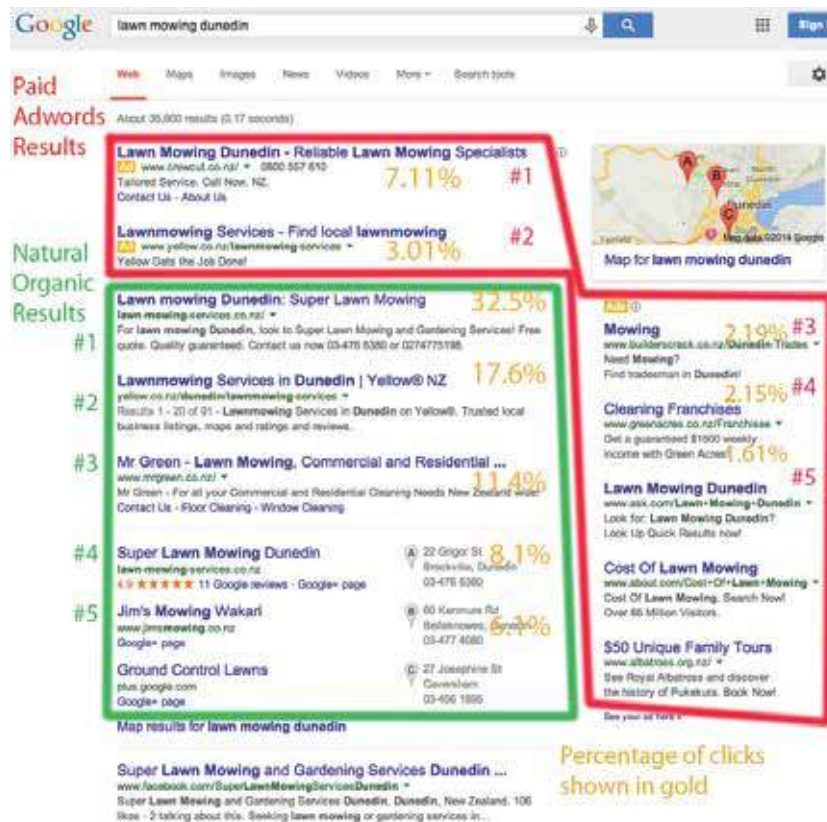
Google lawn mowing dunedin

Sign

Web Maps Images News Videos More Search tools

Paid Adwords Results

About 35,800 results (0.17 seconds)

Lawn Mowing Dunedin - Reliable Lawn Mowing Specialists
Ad www.crewcut.co.nz/ 0800 557 610
Tailored Service. Call Now. NZ.
Contact Us - About Us

7.11% #1

Lawnmowing Services - Find local lawnmowing
Ad www.yellow.co.nz/lawnmowing-services
Yellow Gets the Job Done!

3.01% #2

Natural Organic Results

#1 Lawn mowing Dunedin: Super Lawn Mowing
lawn-mowing-services.co.nz/
For lawn mowing Dunedin, look to Super Lawn Mowing and Gardening Services! Free quote. Quality guaranteed. Contact us now 03-476 5380 or 0274775198.

32.5%

#2 Lawnmowing Services in Dunedin | Yellow® NZ
yellow.co.nz/dunedin/lawnmowing-services
Results 1 - 20 of 91 - Lawnmowing Services in Dunedin on Yellow®. Trusted local business listings, maps and ratings and reviews.

17.6%

#3 Mr Green - Lawn Mowing, Commercial and Residential ...
www.mrgreen.co.nz/
Mr Green - For all your Commercial and Residential Cleaning Needs New Zealand wide
Contact Us - Floor Cleaning - Window Cleaning

11.4%

#4 Super Lawn Mowing Dunedin
lawn-mowing-services.co.nz
4.9 ★★★★★ 11 Google reviews - Google+ page
A 22 Grigor St Brockville, Dunedin 03-476 5380

8.1%

#5 Jim's Mowing Wakari
www.jimsmowing.co.nz
Google+ page
B 60 Kenmure Rd Belleknowes, Dunedin 03-477 4080

6.1%

Ground Control Lawns
plus.google.com
Google+ page
C 27 Josephine St Caversham 03-456 1895

Map results for lawn mowing dunedin

Super Lawn Mowing and Gardening Services Dunedin ...
www.facebook.com/SuperLawnMowingServicesDunedin
Super Lawn Mowing and Gardening Services Dunedin, Dunedin, New Zealand. 106 likes - 2 talking about this. Seeking lawn mowing or gardening services in...

Map data ©2014 Google
Map for lawn mowing dunedin

Ads

Mowing
www.builderscrack.co.nz/Dunedin-Trades
Need Mowing?
Find tradesman in Dunedin!

2.19% #3

2.15% #4

Cleaning Franchises
www.greenacres.co.nz/Franchise
Get a guaranteed $1500 weekly income with Green Acres!

1.61% #5

Lawn Mowing Dunedin
www.ask.com/Lawn+Mowing+Dunedin
Look for: Lawn Mowing Dunedin?
Look Up Quick Results now!

Cost Of Lawn Mowing
www.about.com/Cost+Of+Lawn+Mowing
Cost Of Lawn Mowing. Search Now!
Over 85 Million Visitors.

$50 Unique Family Tours
www.albatross.org.nz/
See Royal Albatross and discover the history of Pukekura. Book Now!

See your ad here »

Percentage of clicks shown in gold